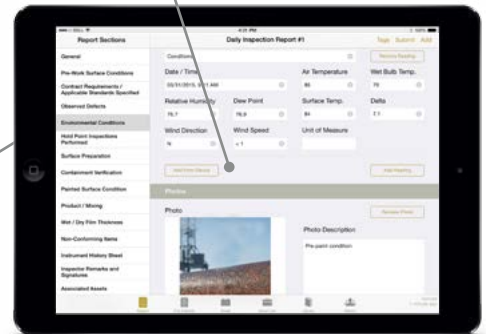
4:51 PM

Report Sections

Daily Inspection Report #1

Tags Submit Add

General

Pre-Work Surface Conditions

Contract Requirements / Applicable Standards Specified

Observed Defects

Environmental Conditions

Hold Point Inspections Performed

Surface Preparation

Containment Verification

Painted Surface Condition

Product / Mixing

Wet / Dry Film Thickness

Non-Conforming Items

Instrument History Sheet

Inspector Remarks and Signatures

Associated Assets

Conditions

Remove Reading

Date / Time

03/31/2015, 9:11 AM

Air Temperature

80

Wet Bulb Temp.

70

Relative Humidity

70.7

Dew Point

76.9

Surface Temp.

84

Delta

7.1

Wind Direction

N

Wind Speed

< 1

Unit of Measure

Add Reading

Photos

Remove Photo

Photo

Photo Description

Pre-paint condition